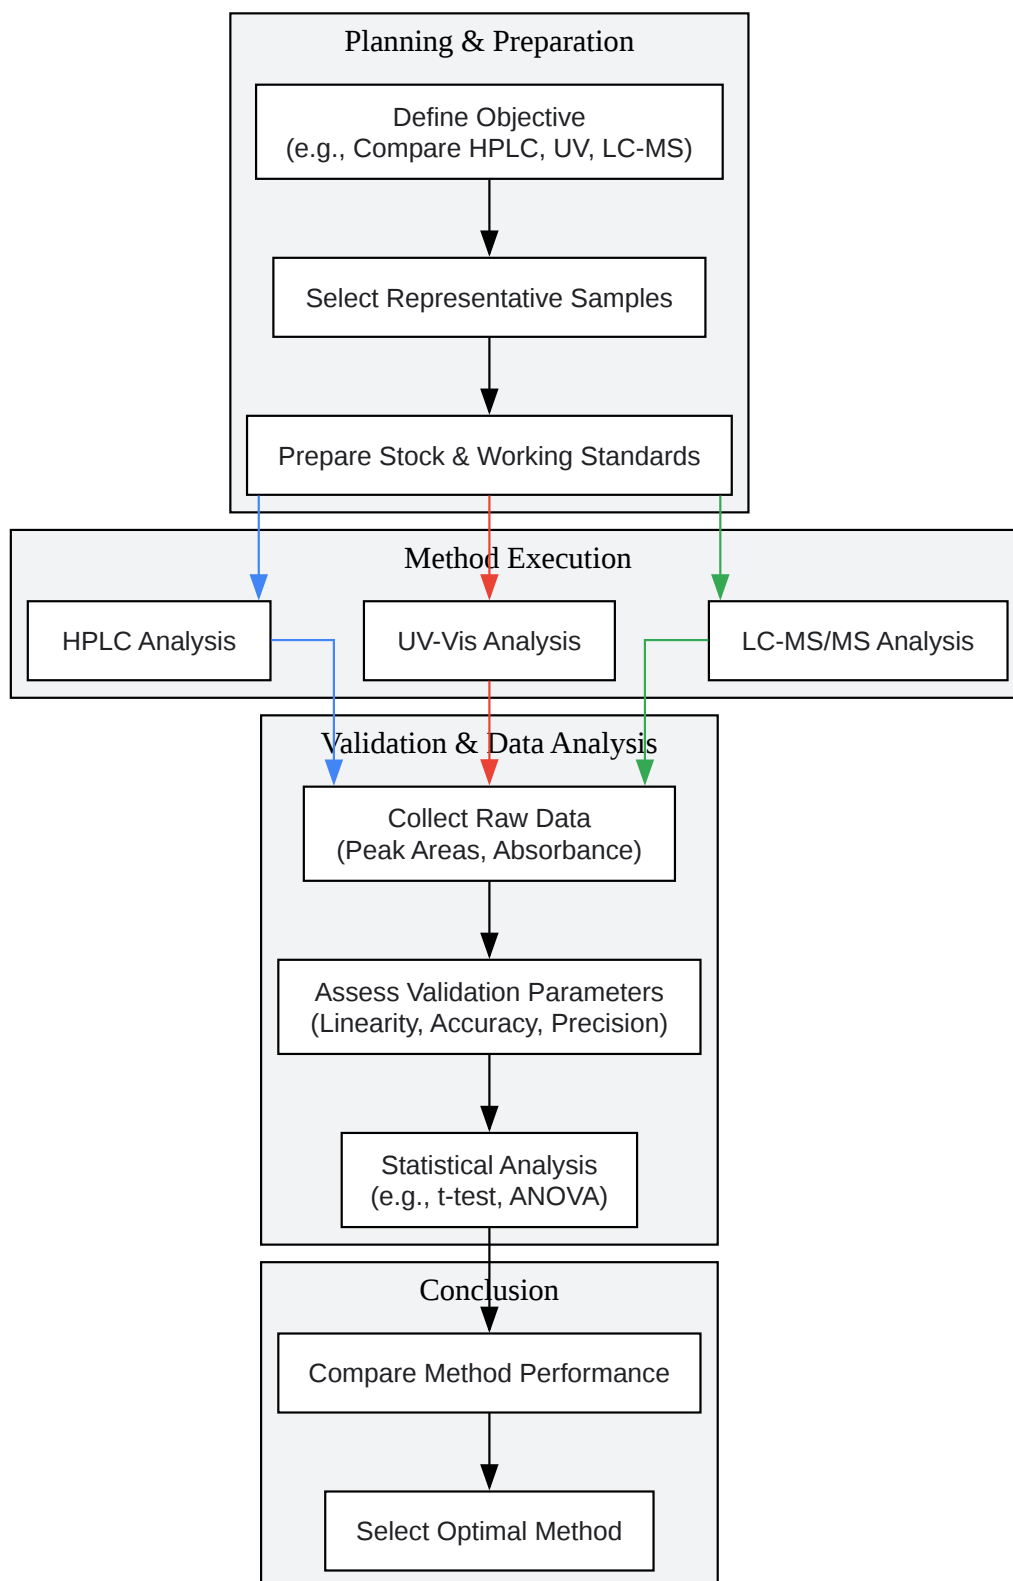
Planning & Preparation

Define Objective
(e.g., Compare HPLC, UV, LC-MS)

Select Representative Samples

Prepare Stock & Working Standards

Method Execution

HPLC Analysis

UV-Vis Analysis

LC-MS/MS Analysis

Validation & Data Analysis

Collect Raw Data
(Peak Areas, Absorbance)

Assess Validation Parameters
(Linearity, Accuracy, Precision)

Statistical Analysis
(e.g., t-test, ANOVA)

Conclusion

Compare Method Performance

Select Optimal Method